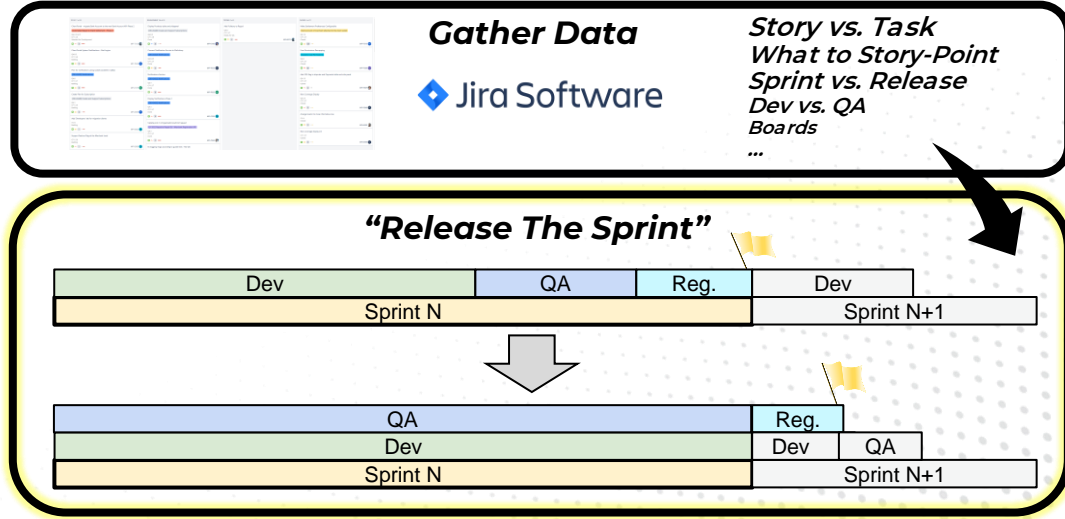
Gather Data

Jira Software

Story vs. Task
What to Story-Point
Sprint vs. Release
Dev vs. QA
Boards
...

“Release The Sprint”

| Dev | QA | Reg. | Dev |
|---|---|---|---|
| Sprint N | | | Sprint N+1 |

| QA | Reg. | |
|---|---|---|
| Dev | Dev | QA |
| Sprint N | Sprint N+1 | |